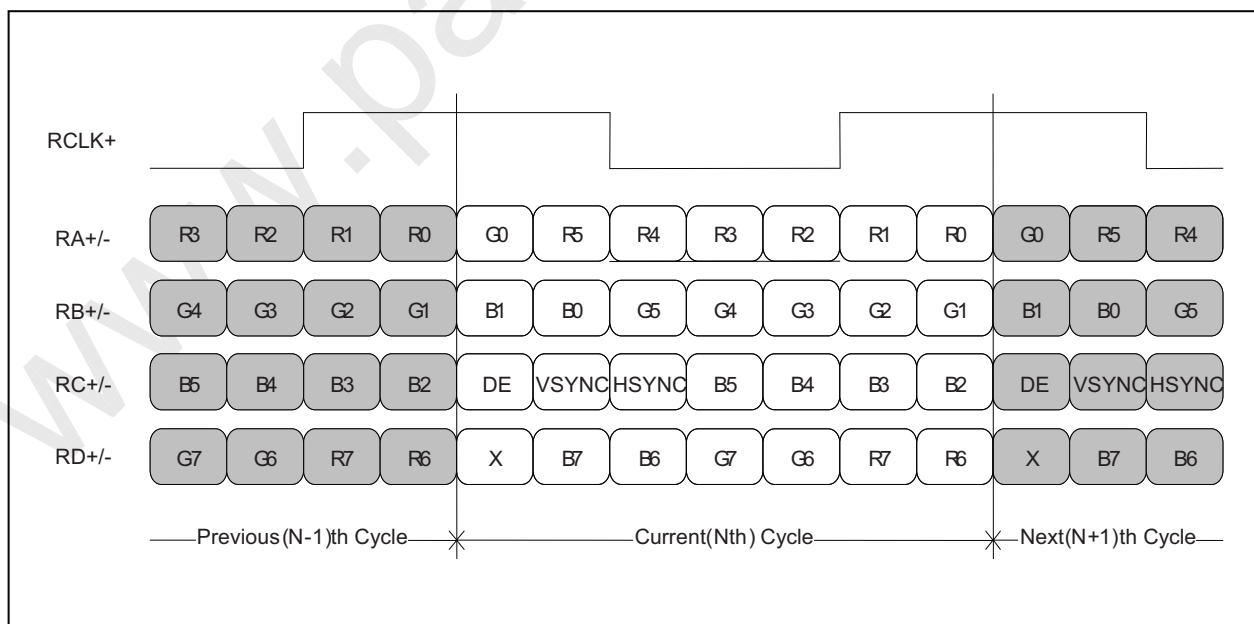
RCLK+

RA+/- R3 R2 R1 R0 G0 R5 R4 R3 R2 R1 R0 G0 R5 R4

RB+/- G4 G3 G2 G1 B1 B0 G5 G4 G3 G2 G1 B1 B0 G5

RC+/- B5 B4 B3 B2 DE VSYNC HSYNC B5 B4 B3 B2 DE VSYNC HSYNC

RD+/- G7 G6 R7 R6 X B7 B6 G7 G6 R7 R6 X B7 B6

Previous(N-1)th Cycle Current(Nth) Cycle Next(N+1)th Cycle